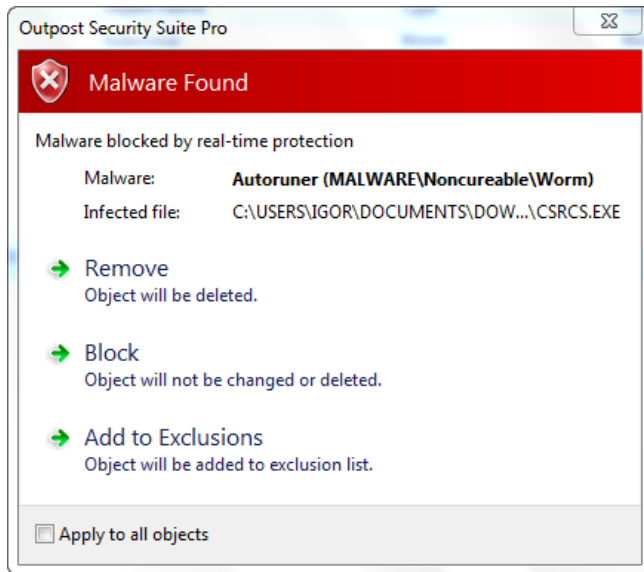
Outpost Security Suite Pro

Malware Found

Malware blocked by real-time protection

| Malware: | Autoruner (MALWARE\Noncureable\Worm) |
|---|---|
| Infected file: | C:\USERS\IGOR\DOCUMENTS\DOW...\CSRCS.EXE |

Remove
Object will be deleted.

Block
Object will not be changed or deleted.

Add to Exclusions
Object will be added to exclusion list.

Apply to all objects